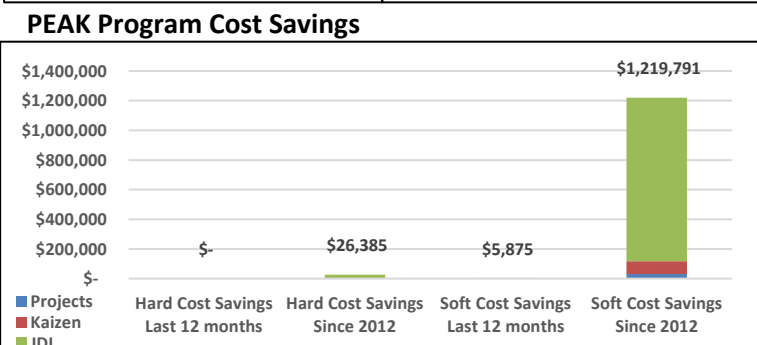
PEAK Program Cost Savings

$1,400,000
$1,200,000
$1,000,000
$800,000
$600,000
$400,000
$200,000
$-

$-
$26,385
$5,875
$1,219,791

Hard Cost Savings Last 12 months
Hard Cost Savings Since 2012
Soft Cost Savings Last 12 months
Soft Cost Savings Since 2012

Projects
Kaizen
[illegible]